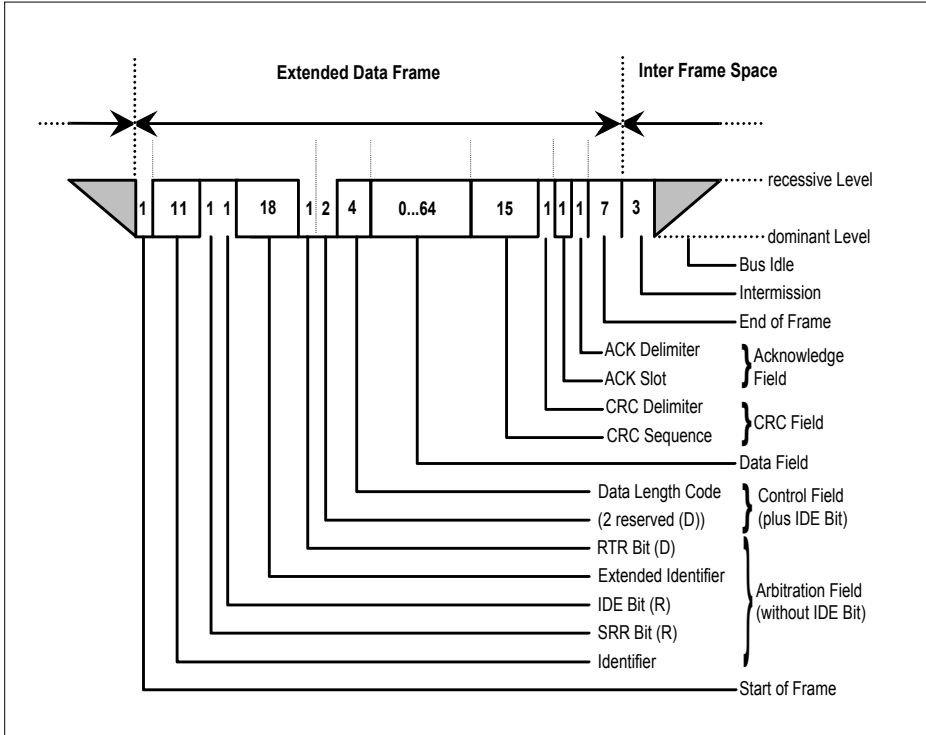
Extended Data Frame

Inter Frame Space

recessive Level

dominant Level

1 11 1 1 18 1 2 4 0...64 15 1 1 1 7 3

Bus Idle

Intermission

End of Frame

ACK Delimiter

ACK Slot

Acknowledge Field

CRC Delimiter

CRC Sequence

CRC Field

Data Field

Data Length Code

(2 reserved (D))

Control Field (plus IDE Bit)

RTR Bit (D)

Extended Identifier

IDE Bit (R)

SRR Bit (R)

Identifier

Arbitration Field (without IDE Bit)

Start of Frame